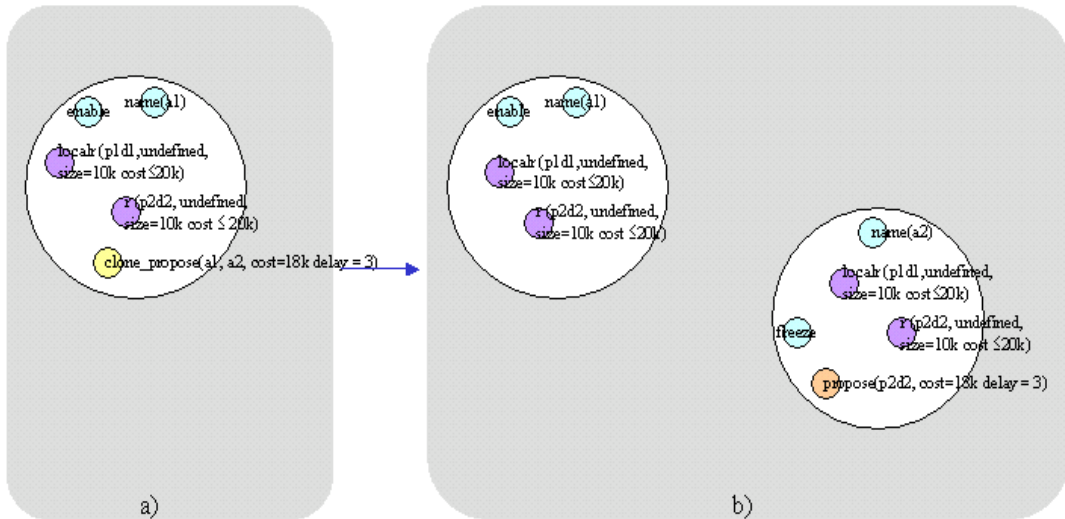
enable
name(a1)
localr(p1d1,undefined, size=10k cost ≤20k)
r(p2d2, undefined, size=10k cost ≤ 20k)
clone_propose(a1, a2, cost=18k delay = 3)

enable
name(a1)
localr(p1d1,undefined, size=10k cost ≤20k)
r(p2d2, undefined, size=10k cost ≤20k)

name(a2)
localr(p1d1,undefined, size=10k cost ≤20k)
freeze
r(p2d2, undefined, size=10k cost ≤20k)
propose(p2d2, cost=18k delay = 3)

a)

b)